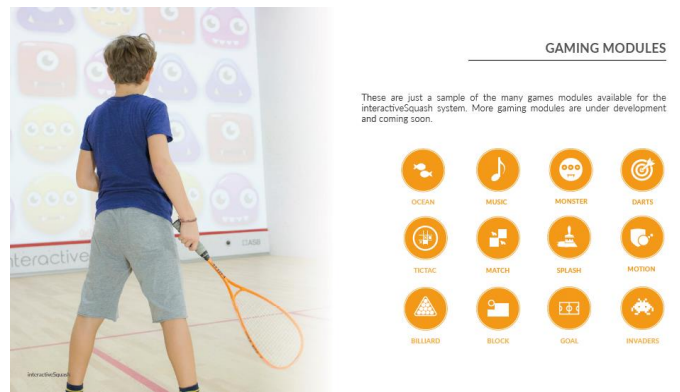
GAMING MODULES

These are just a sample of the many games modules available for the interactiveSquash system. More gaming modules are under development and coming soon.

OCEAN
MUSIC
MONSTER
DARTS
TICTAC
MATCH
SPLASH
MOTION
BILLIARD
BLOCK
GOAL
INVADERS

interactive
interactiveSquash